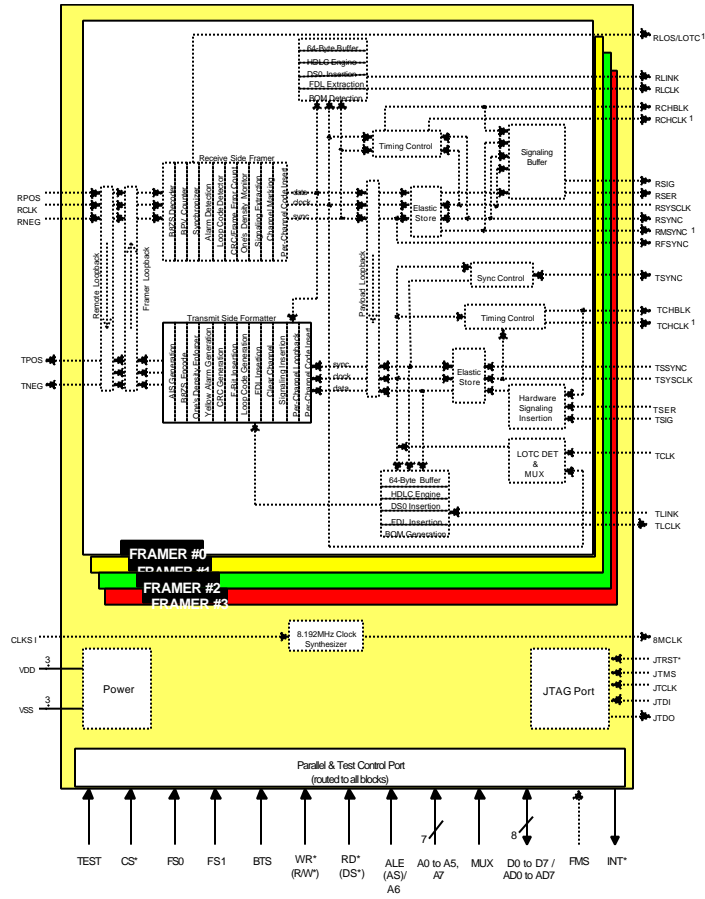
RLOS/LOTC $^1$
RLINK
RLCLK
RCHBLK
RCHCLK $^1$
RSIG
RSER
RSYSCLK
RSYNC
RMSYNC $^1$
RFSYNC
TSYNC
TCHBLK
TCHCLK $^1$
TSSYNC
TSYSCLK
TSER
TSIG
TCLK
TLINK
TLCLK

64-Byte Buffer
HDLC Engine
DS0 Insertion
FDL Extraction
BOM Detection

Timing Control
Signaling Buffer
Elastic Store

Receive Side Framer
B8ZS Decoder
BPV Counter
Alarm Detection
Loop Code Detector
CRC/Frame Error Count
One's Density Monitor
Signaling Extraction
Channel Marking
Per-Channel Code Insert

data
clock
sync

RPOS
RCLK
RNEG

Remote Loopback
Framer Loopback
Payload Loopback

Sync Control
Timing Control

Transmit Side Formatter
AIS Generation
B8ZS Encode
One's Density Enforcer
Yellow Alarm Generation
CRC Generation
F-Bit Insertion
Loop Code Generation
FDL Insertion
Clear Channel
Signaling Insertion
Per-Channel Loopback
Per-Channel Code Insert

sync
clock
data

Elastic Store

Hardware Signaling Insertion

LOTC DET & MUX

TPOS
TNEG

64-Byte Buffer
HDLC Engine
DS0 Insertion
FDL Insertion
BOM Generation

FRAMER #0
FRAMER #1
FRAMER #2
FRAMER #3

CLKSI
8.192MHz Clock Synthesizer
8MCLK

3
VDD
Power
3
VSS

JTAG Port
JTRST*
JTMS
JTCLK
JTDI
JTDO

Parallel & Test Control Port
(routed to all blocks)

7
8

TEST
CS*
FS0
FS1
BTS
WR* (R/W*)
RD* (DS*)
ALE (AS)/ A6
A0 to A5, A7
MUX
D0 to D7 / AD0 to AD7
FMS
INT*